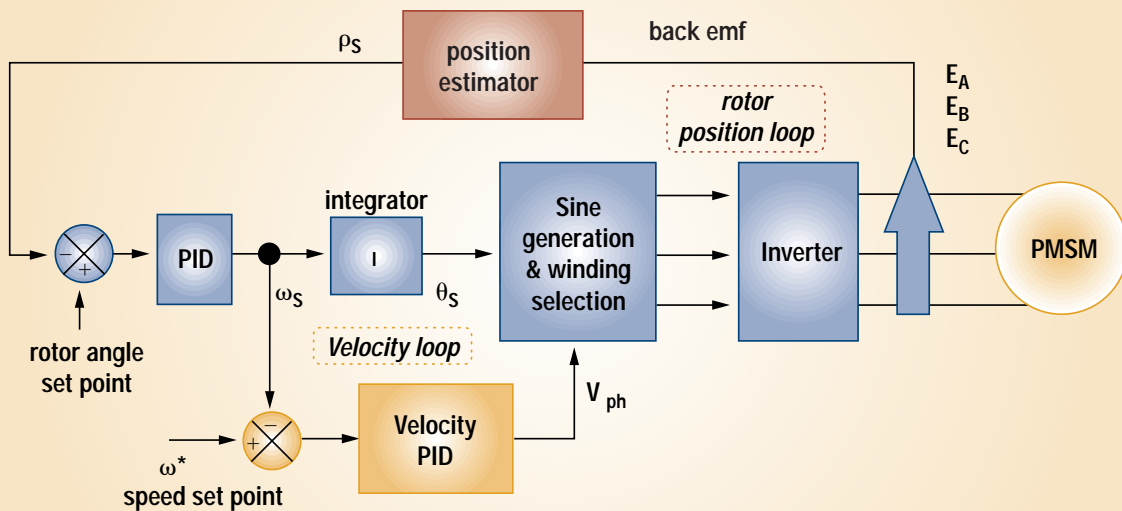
$\rho_S$

position estimator

back emf

$E_A$
$E_B$
$E_C$

rotor position loop

integrator

I

$\theta_S$

$\omega_S$

PID

Sine generation & winding selection

Inverter

PMSM

−
+

rotor angle set point

Velocity loop

−
+

$\omega^*$
speed set point

Velocity PID

$V_{ph}$